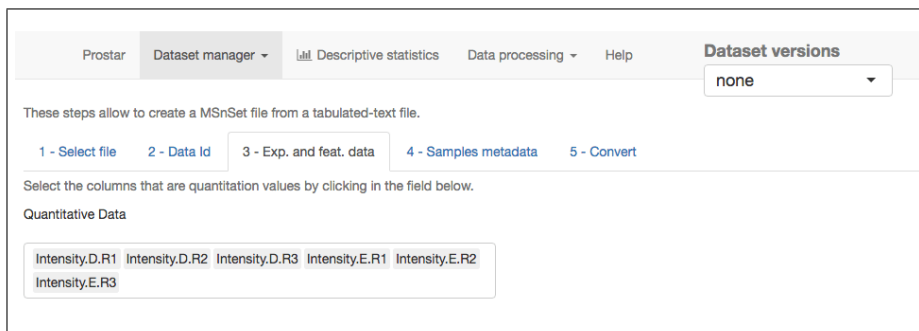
Prostar Dataset manager ▾ Descriptive statistics Data processing ▾ Help

Dataset versions

none

These steps allow to create a MSnSet file from a tabulated-text file.

1 - Select file 2 - Data Id 3 - Exp. and feat. data 4 - Samples metadata 5 - Convert

Select the columns that are quantitation values by clicking in the field below.

Quantitative Data

Intensity.D.R1 Intensity.D.R2 Intensity.D.R3 Intensity.E.R1 Intensity.E.R2 Intensity.E.R3